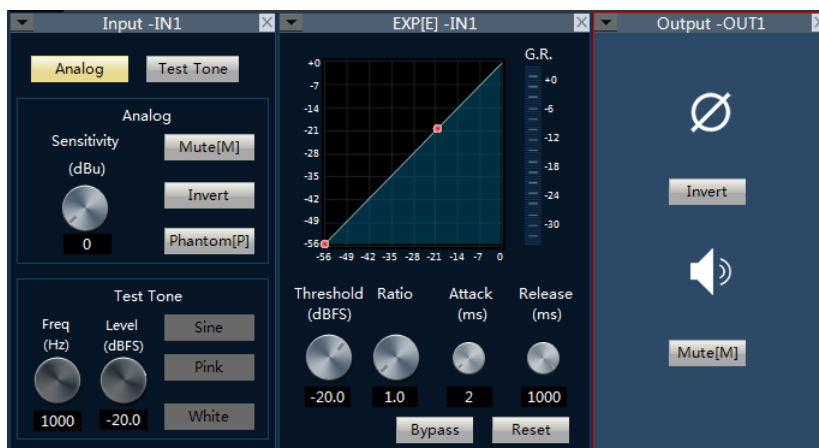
Input -IN1

Analog Test Tone

Analog

Sensitivity (dBu)

Mute[M]

Invert

0

Phantom[P]

Test Tone

Freq (Hz)

Level (dBFS)

Sine

Pink

1000

-20.0

White

EXP[E] -IN1

+0
-7
-14
-21
-28
-35
-42
-49
-56

-56 -49 -42 -35 -28 -21 -14 -7 0

G.R.

+0
-6
-12
-18
-24
-30

Threshold (dBFS)

Ratio

Attack (ms)

Release (ms)

-20.0

1.0

2

1000

Bypass

Reset

Output -OUT1

Ø

Invert

Mute[M]